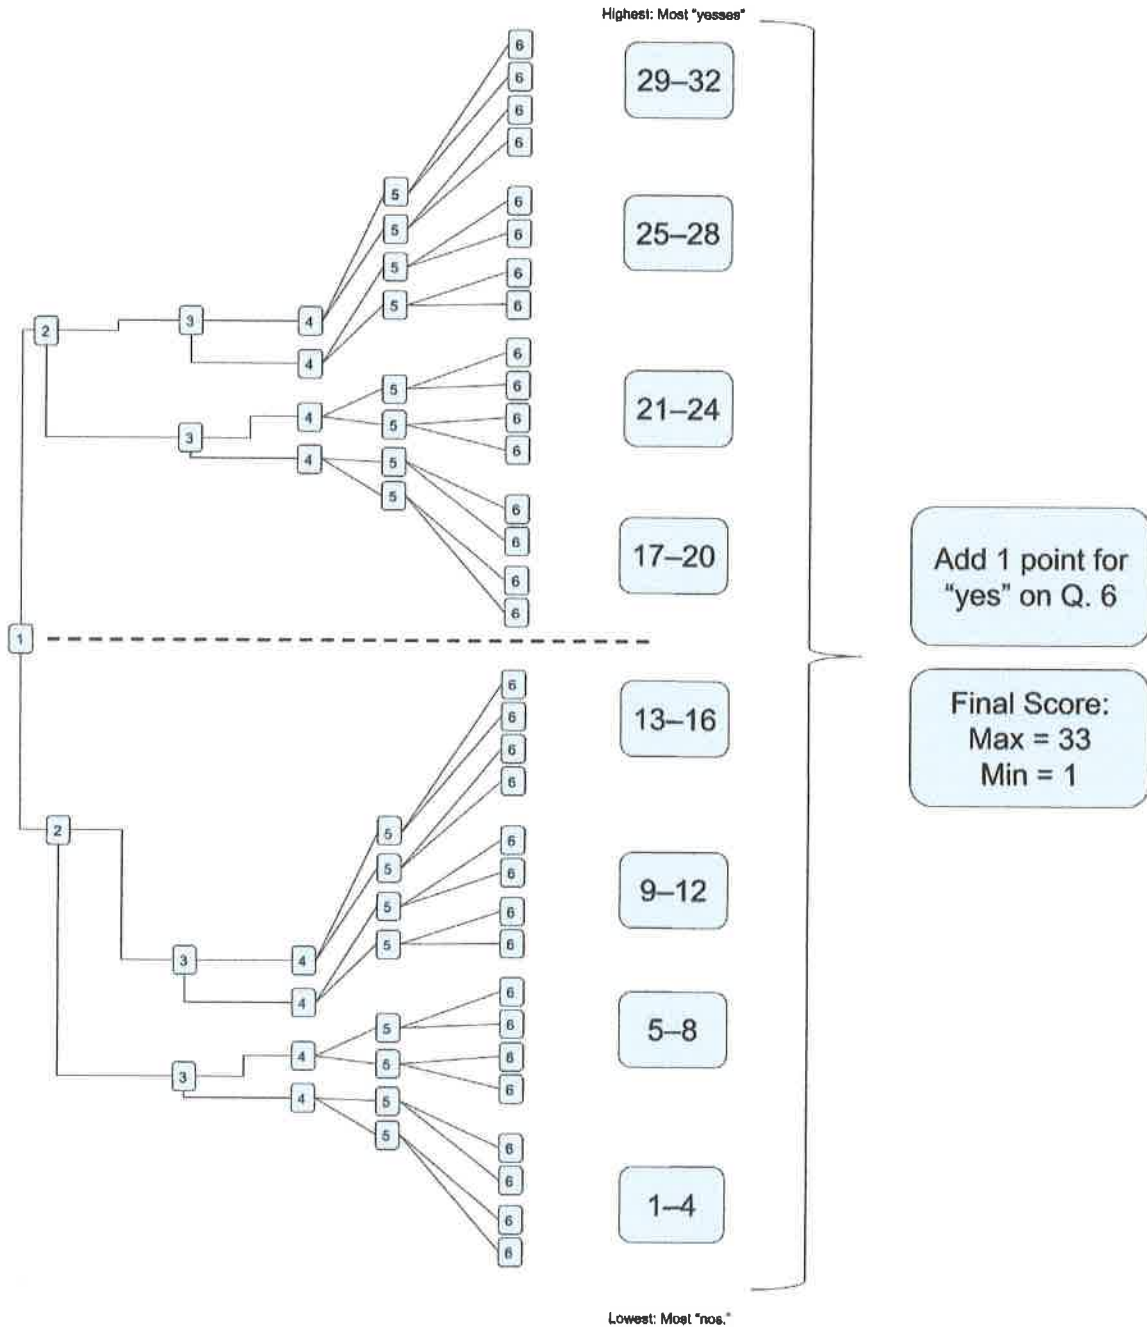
Highest: Most "yesses"

6
6
6
6
5
5
5
5
6
6
6
6
2
3
4
4
6
6
6
6
5
5
3
4
4
5
5
6
6
6
6

29–32

25–28

21–24

17–20

1

6
6
6
6
5
5
5
5
6
6
6
6
2
3
4
4
6
6
6
6
5
5
3
4
4
5
5
6
6
6
6

13–16

9–12

5–8

1–4

Add 1 point for "yes" on Q. 6

Final Score: Max = 33 Min = 1

Lowest: Most "nos."